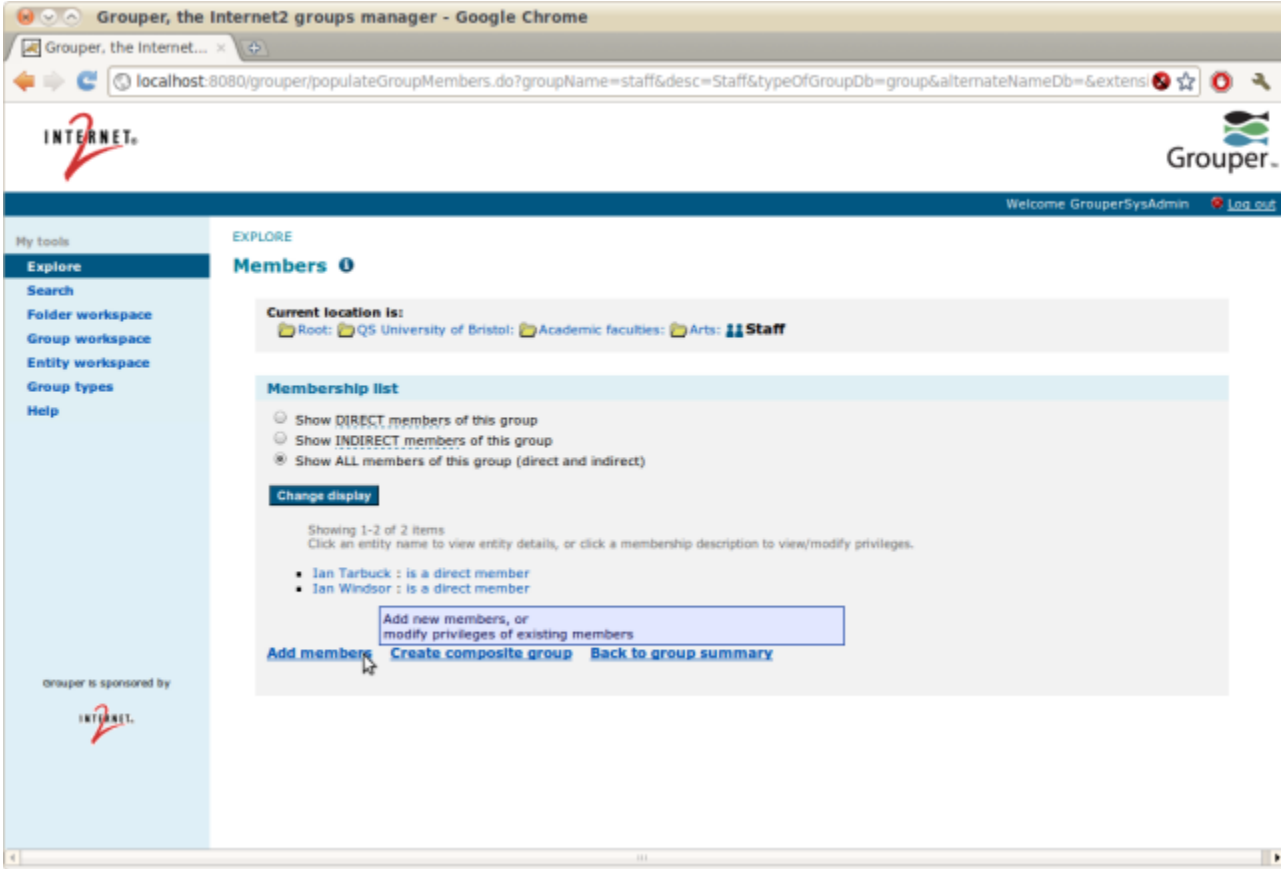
Grouper, the Internet2 groups manager - Google Chrome

Grouper, the Internet... ×

localhost:8080/grouper/populateGroupMembers.do?groupName=staff&desc=Staff&typeOfGroupDb=group&alternateNameDb=&extensi

INTERNET2

Grouper

Welcome GrouperSysAdmin Log out

My tools
Explore
Search
Folder workspace
Group workspace
Entity workspace
Group types
Help

Grouper is sponsored by

INTERNET2

EXPLORE

Members

Current location is:
Root: QS University of Bristol: Academic faculties: Arts: Staff

Membership list

Show DIRECT members of this group
Show INDIRECT members of this group
Show ALL members of this group (direct and indirect)

Change display

Showing 1-2 of 2 items
Click an entity name to view entity details, or click a membership description to view/modify privileges.

- Ian Tarbuck : is a direct member
- Ian Windsor : is a direct member

Add new members, or
modify privileges of existing members

Add members Create composite group Back to group summary